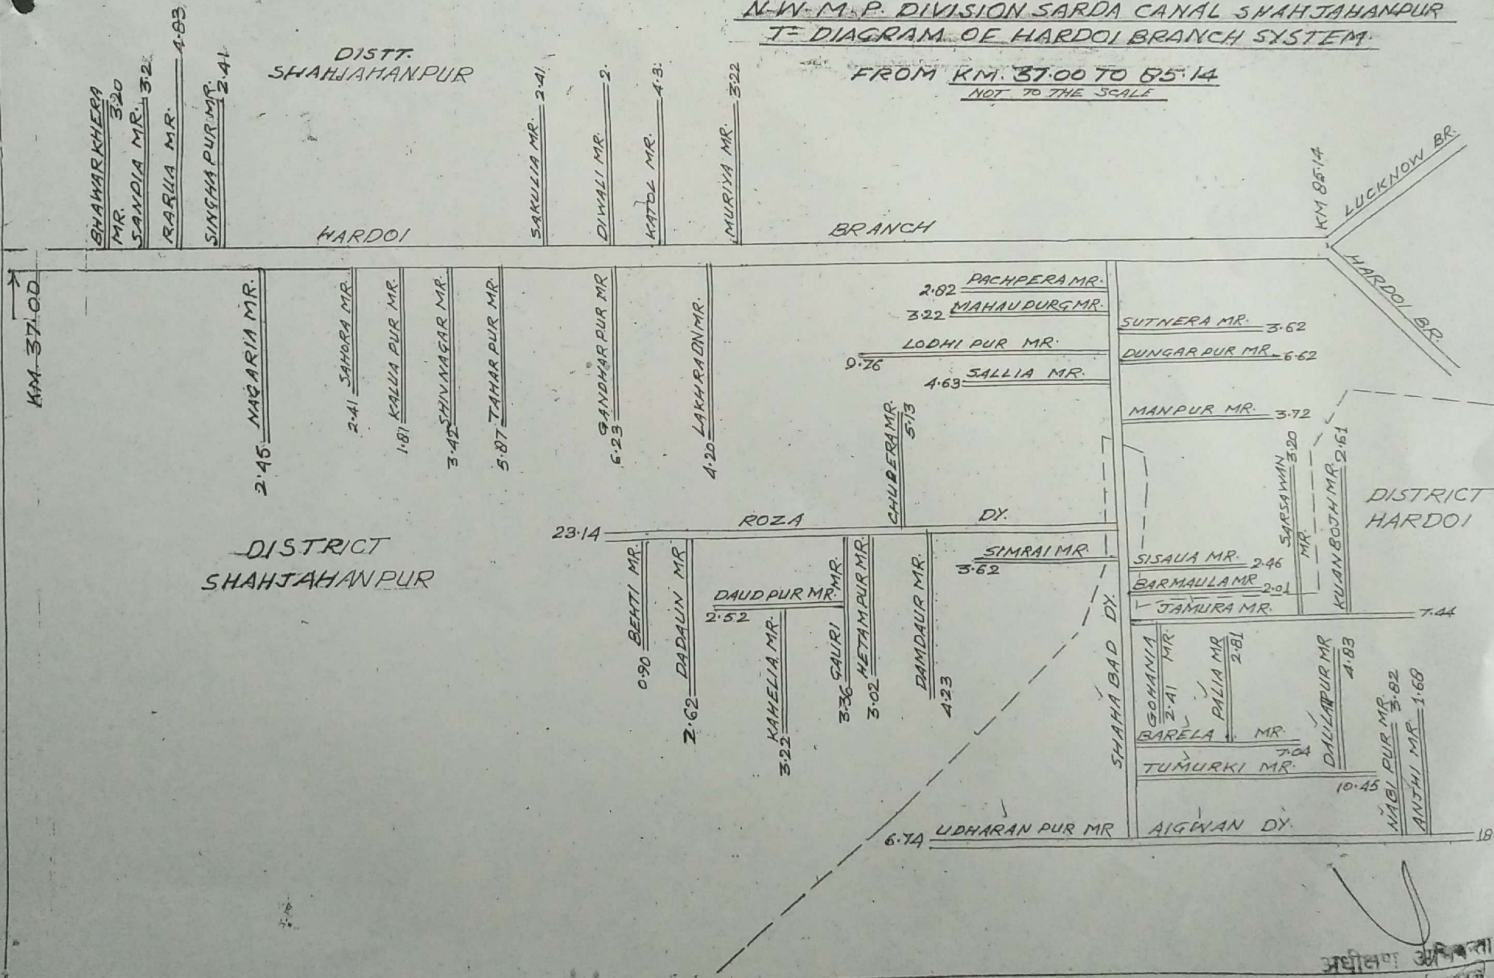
N.W.M.P. DIVISION SARDA CANAL SHAHJAHANPUR
T- DIAGRAM OF HARDOI BRANCH SYSTEM
FROM KM. 37.00 TO 85.14
NOT TO THE SCALE

DISTT. SHAHJAHANPUR

BHAWARKHERA MR. 3.20
SANDIA MR. 3.2
RARUA MR. 4.83
SINGHA PUR MR. 2.41
SAKULIA MR. 2.41
DIWALI MR. 2.
KATOL MR. 4.3
MURIYA MR. 3.22

HARDOI BRANCH

KM 85.14
LUCKNOW BR.
HARDOI BR.

KM-37.00

NAGARIA MR. 2.45
SAHORA MR. 2.41
KALUA PUR MR. 1.81
SHIV NAGAR MR. 3.42
TAHAR PUR MR. 5.87
GANDHAR PUR MR 6.23
LAKHRAON MR. 4.20

2.82 PACHPERA MR.
3.22 MAHAUDURG MR.
9.76 LODHI PUR MR.
4.63 SALLIA MR.
SUTNERA MR. 3.62
DUNGAR PUR MR. 6.62
MANPUR MR. 3.72
SARSAWAN MR. 3.20
KUAN BOJH MR 2.61

DISTRICT HARDOI

CHUDERA MR. 5.13

23.14 ROZA DY.

DISTRICT SHAHJAHANPUR

SIMRAI MR. 3.62
SISAUA MR. 2.46
BARMAULA MR. 2.01
JAMURA MR. 7.44

BEHTI MR. 0.90
DADAUN MR. 2.62
DAUD PUR MR. 2.52
KAHELIA MR. 3.22
GAURI MR. 3.36
NETAM PUR MR. 3.02
DAMDAUR MR. 4.23

SHAHABAD DY.
GOHANIA MR. 2.41
PALIA MR 2.81
BARELA MR. 7.04
TUMURKI MR.
DAULAPUR MR 4.83
10.45
NABI PUR MR. 3.82
ANJHI MR. 1.68

6.74 UDHARAN PUR MR
AIGWAN DY. 18

अधीक्षण अभियन्ता